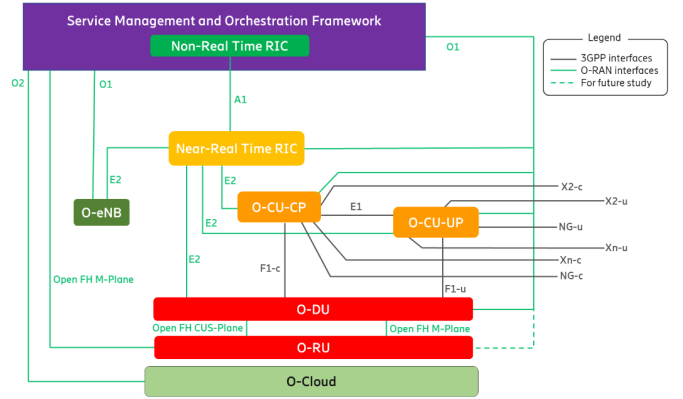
Service Management and Orchestration Framework

Non-Real Time RIC

Legend
3GPP interfaces
O-RAN interfaces
For future study

O1

O2

O1

A1

Near-Real Time RIC

E2

E2

O-eNB

O-CU-CP

E1

O-CU-UP

X2-c

X2-u

NG-u

Xn-u

Xn-c

NG-c

E2

E2

Open FH M-Plane

F1-c

F1-u

O-DU

Open FH CUS-Plane

Open FH M-Plane

O-RU

O-Cloud